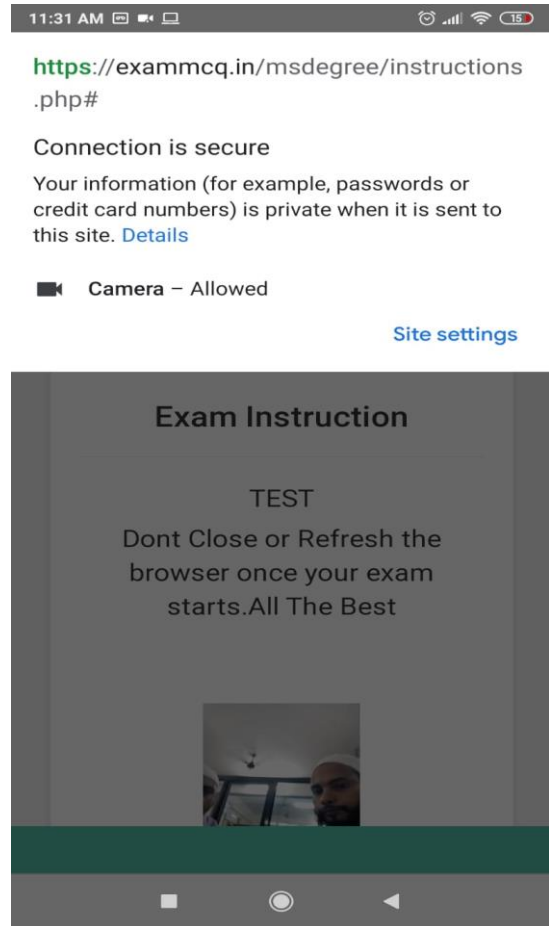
11:31 AM

15

https://exammcq.in/msdegree/instructions.php#

Connection is secure

Your information (for example, passwords or credit card numbers) is private when it is sent to this site. Details

Camera – Allowed

Site settings

Exam Instruction

TEST
Dont Close or Refresh the browser once your exam starts.All The Best